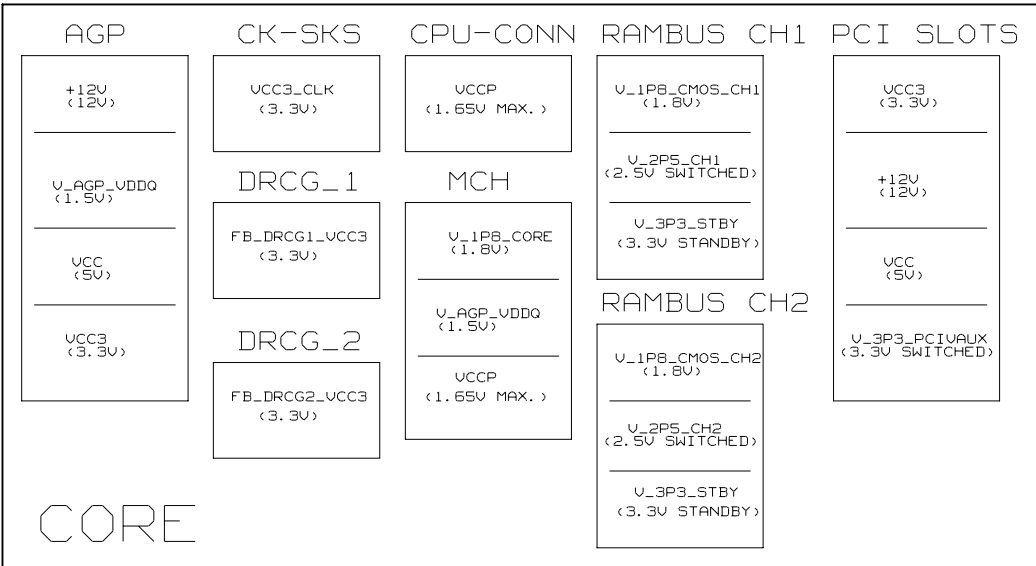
AGP

+12V
(12V)

V_AGP_VDDQ
(1.5V)

VCC
(5V)

VCC3
(3.3V)

CK-SKS

VCC3_CLK
(3.3V)

DRCG_1

FB_DRCG1_VCC3
(3.3V)

DRCG_2

FB_DRCG2_VCC3
(3.3V)

CPU-CONN

VCCP
(1.65V MAX.)

MCH

V_1P8_CORE
(1.8V)

V_AGP_VDDQ
(1.5V)

VCCP
(1.65V MAX.)

RAMBUS CH1

V_1P8_CMOS_CH1
(1.8V)

V_2P5_CH1
(2.5V SWITCHED)

V_3P3_STBY
(3.3V STANDBY)

RAMBUS CH2

V_1P8_CMOS_CH2
(1.8V)

V_2P5_CH2
(2.5V SWITCHED)

V_3P3_STBY
(3.3V STANDBY)

PCI SLOTS

VCC3
(3.3V)

+12V
(12V)

VCC
(5V)

V_3P3_PCIVAUX
(3.3V SWITCHED)

CORE